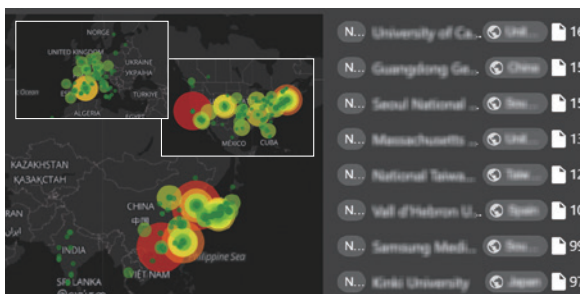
NORGE
UNITED KINGDOM
UKRAINE
УКРАЇНА
TÜRKIYE
ALGERIA
MEXICO
CUBA
KAZAKHSTAN
ҚАЗАҚСТАН
CHINA
中国
INDIA
SRI LANKA
VIỆT NAM
Philippine Sea

N... University of Ca... Uni... 16
N... Guangdong Ge... China 15
N... Seoul National ... Sou... 15
N... Massachusetts ... Uni... 13
N... National Taiwa... Taiw... 12
N... Vall d'Hebron U... Spain 10
N... Samsung Medi... Sou... 9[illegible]
N... Kinki University Japan 97